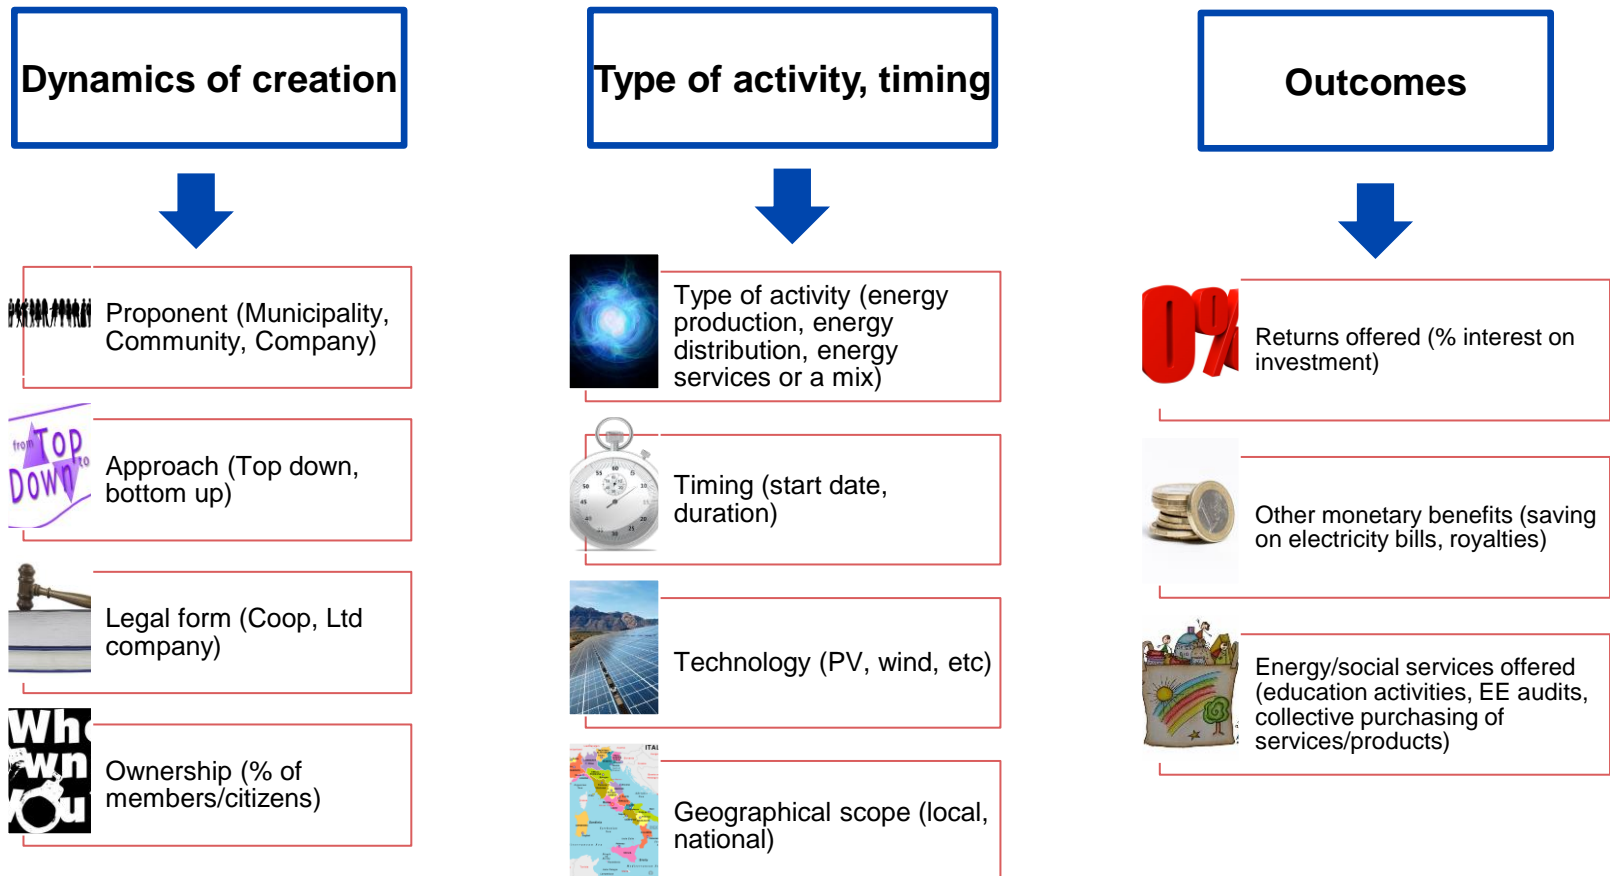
Dynamics of creation

Type of activity, timing

Outcomes

Proponent (Municipality, Community, Company)

Approach (Top down, bottom up)

from TOP to DOWN

Legal form (Coop, Ltd company)

Ownership (% of members/citizens)

Type of activity (energy production, energy distribution, energy services or a mix)

Timing (start date, duration)

Technology (PV, wind, etc)

Geographical scope (local, national)

0%

Returns offered (% interest on investment)

Other monetary benefits (saving on electricity bills, royalties)

Energy/social services offered (education activities, EE audits, collective purchasing of services/products)